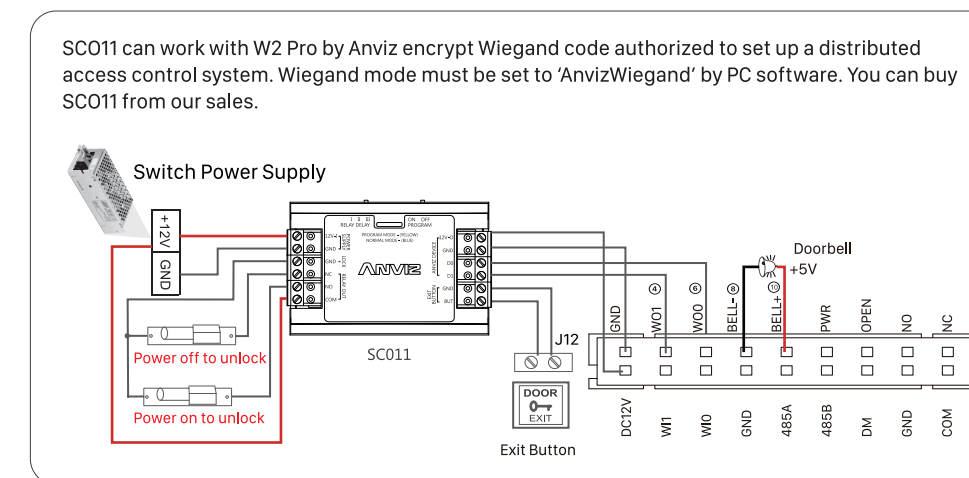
SCO11 can work with W2 Pro by Anviz encrypt Wiegand code authorized to set up a distributed access control system. Wiegand mode must be set to 'AnvizWiegand' by PC software. You can buy SCO11 from our sales.

Switch Power Supply

+12V
GND

RELAY DELAY
ON OFF
PROGRAM
PROGRAM MODE - YELLOW
NORMAL MODE - BLUE

12V
GND
GND
NC
NO
COM

12V
GND
D0
D1
GND
BUT

ANVIZ

SC011

Power off to unlock

Power on to unlock

J12

DOOR
EXIT

Exit Button

Doorbell
+5V

④ ⑥ ⑧ ⑩

GND
WO1
WO0
BELL-
BELL+
PWR
OPEN
NO
NC

DC12V
WI1
WI0
GND
485A
485B
DM
GND
COM